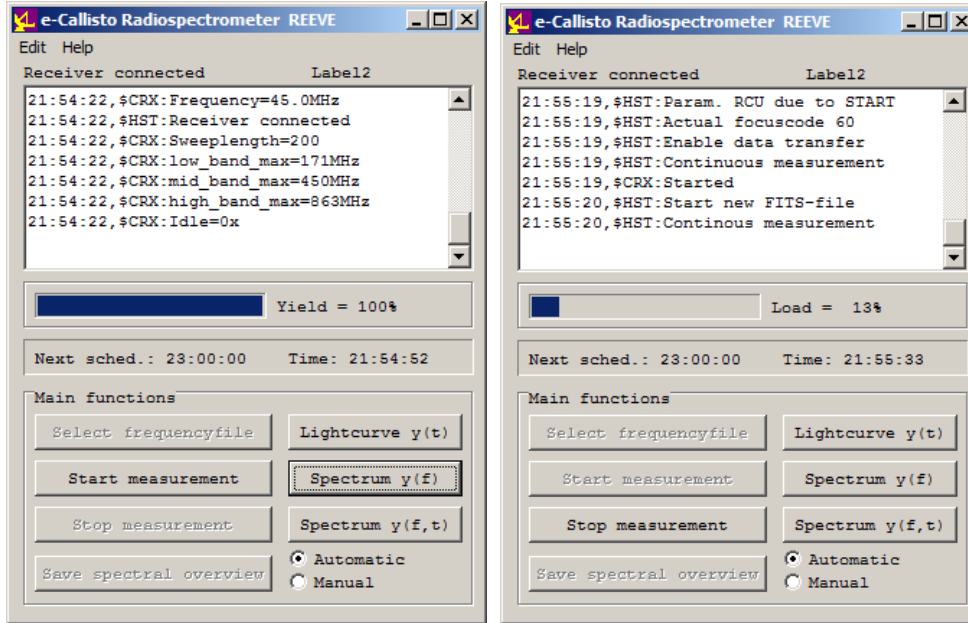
e-Callisto Radiospectrometer REEVE

Edit Help

Receiver connected Label2

21:54:22,$CRX:Frequency=45.0MHz
21:54:22,$HST:Receiver connected
21:54:22,$CRX:Sweeplength=200
21:54:22,$CRX:low_band_max=171MHz
21:54:22,$CRX:mid_band_max=450MHz
21:54:22,$CRX:high_band_max=863MHz
21:54:22,$CRX:Idle=0x

Yield = 100%

Next sched.: 23:00:00 Time: 21:54:52

Main functions

Select frequencyfile
Lightcurve y(t)
Start measurement
Spectrum y(f)
Stop measurement
Spectrum y(f,t)
Save spectral overview
Automatic
Manual

e-Callisto Radiospectrometer REEVE

Edit Help

Receiver connected Label2

21:55:19,$HST:Param. RCU due to START
21:55:19,$HST:Actual focuscode 60
21:55:19,$HST:Enable data transfer
21:55:19,$HST:Continuous measurement
21:55:19,$CRX:Started
21:55:20,$HST:Start new FITS-file
21:55:20,$HST:Continous measurement

Load = 13%

Next sched.: 23:00:00 Time: 21:55:33

Main functions

Select frequencyfile
Lightcurve y(t)
Start measurement
Spectrum y(f)
Stop measurement
Spectrum y(f,t)
Save spectral overview
Automatic
Manual